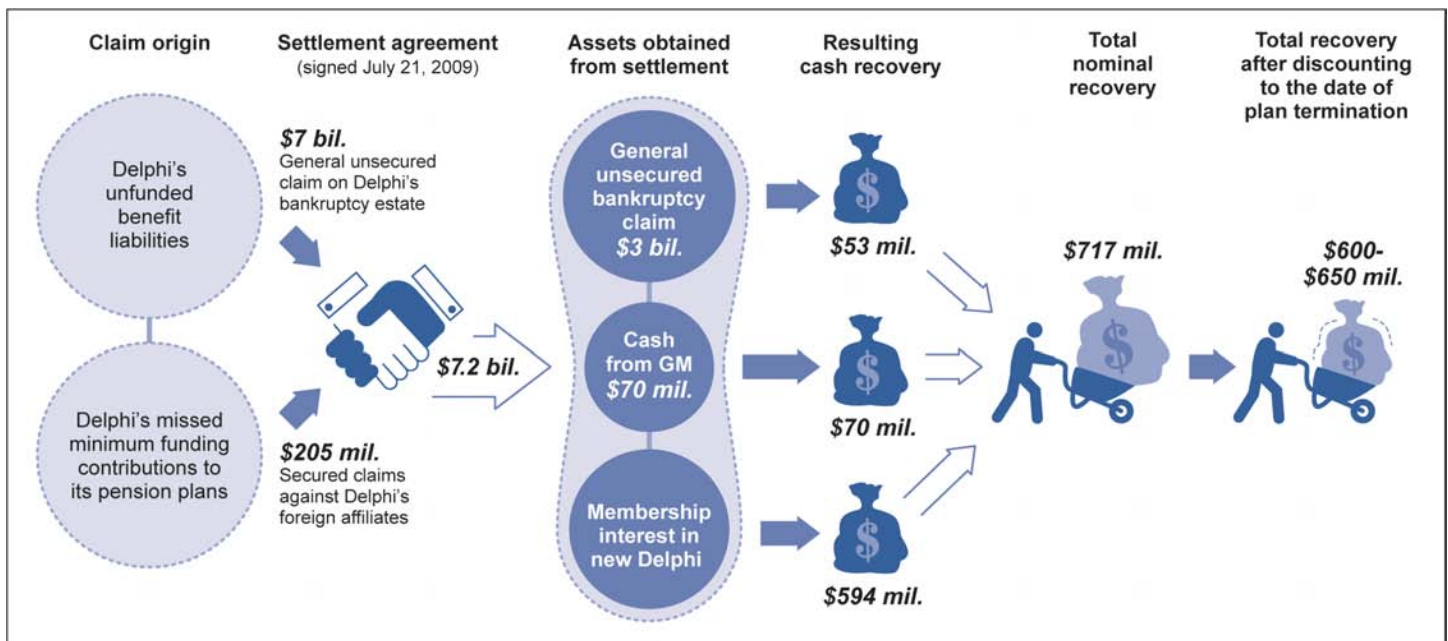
Claim origin

Settlement agreement (signed July 21, 2009)

Assets obtained from settlement

Resulting cash recovery

Total nominal recovery

Total recovery after discounting to the date of plan termination

Delphi's unfunded benefit liabilities

Delphi's missed minimum funding contributions to its pension plans

$7 bil.
General unsecured claim on Delphi's bankruptcy estate

$205 mil.
Secured claims against Delphi's foreign affiliates

$7.2 bil.

General unsecured bankruptcy claim $3 bil.

Cash from GM $70 mil.

Membership interest in new Delphi

$
$53 mil.

$
$70 mil.

$
$594 mil.

$717 mil.
$

$600-$650 mil.
$